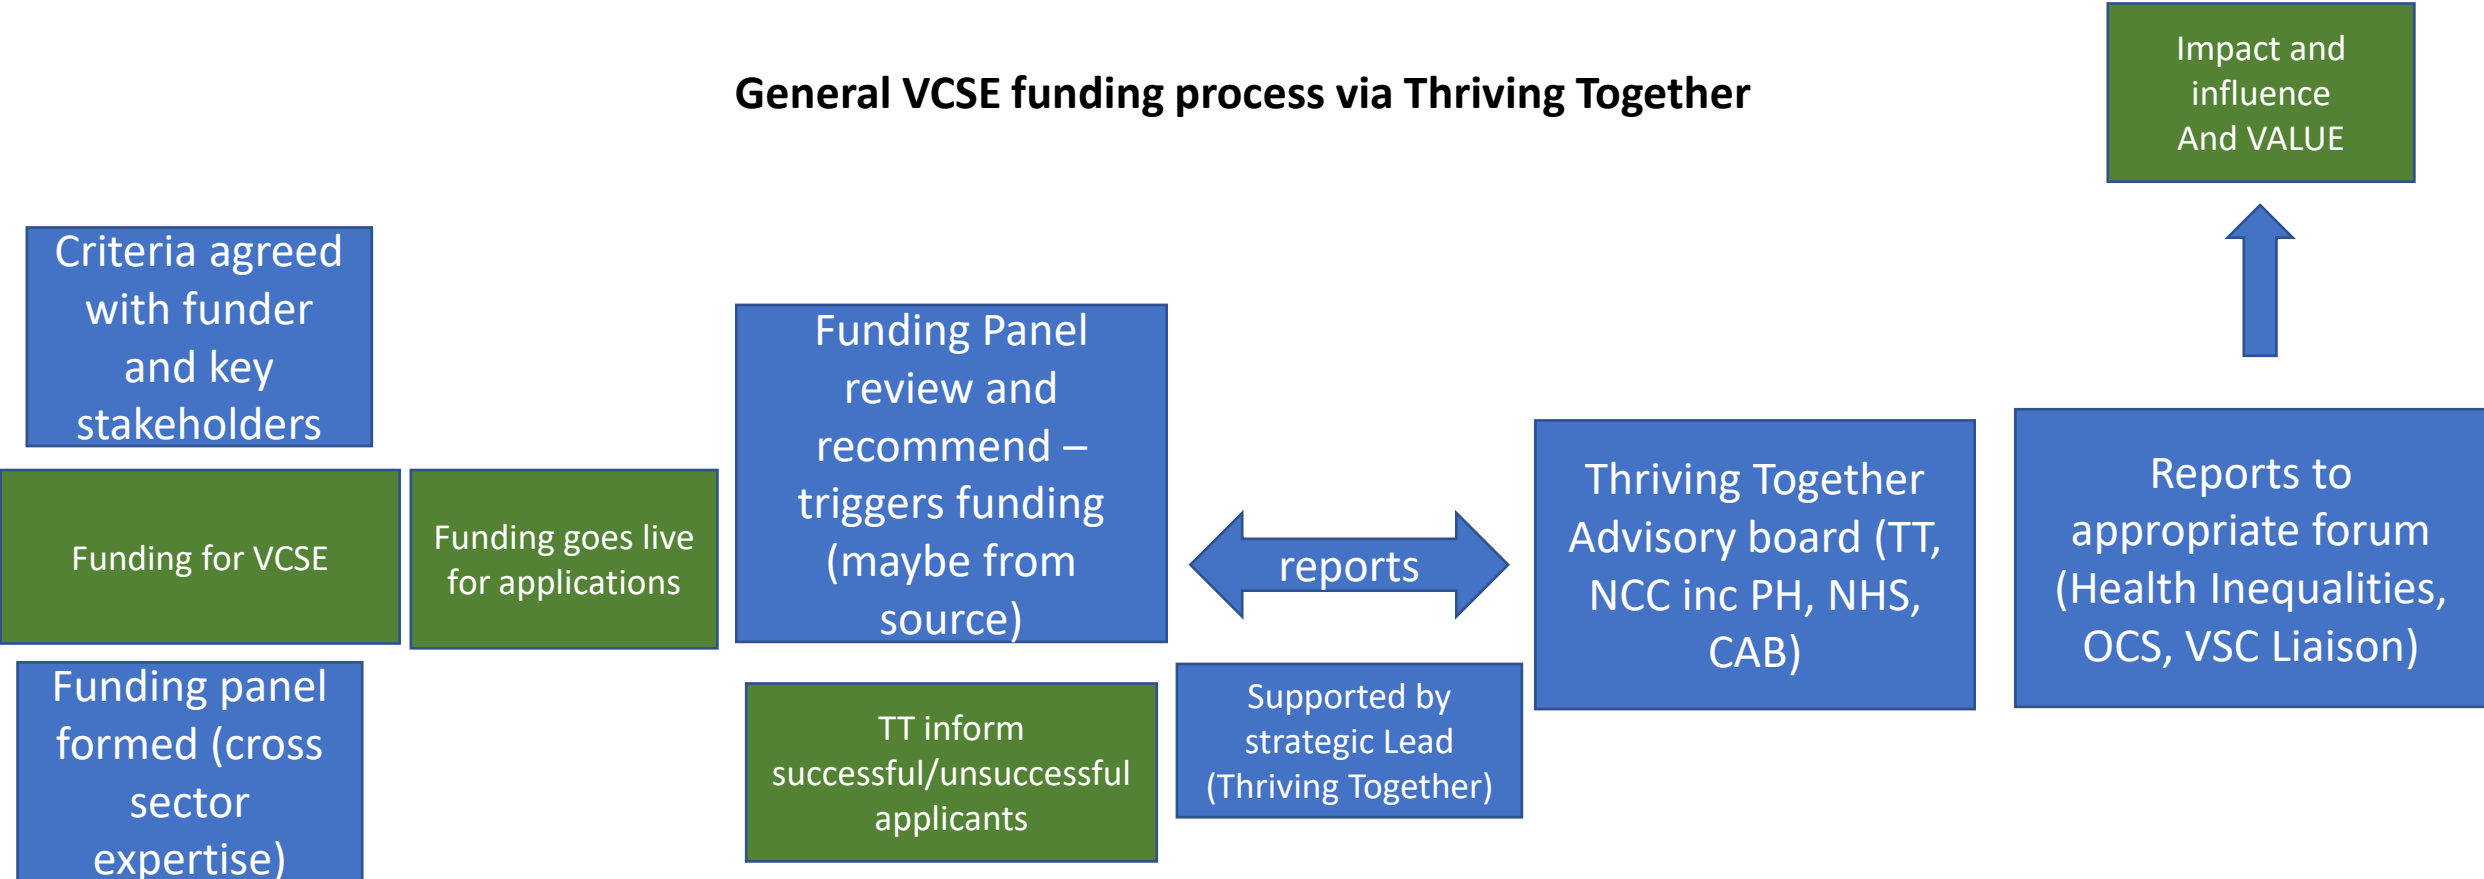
General VCSE funding process via Thriving Together

Impact and influence And VALUE

Criteria agreed with funder and key stakeholders

Funding for VCSE

Funding goes live for applications

Funding panel formed (cross sector expertise)

Funding Panel review and recommend – triggers funding (maybe from source)

TT inform successful/unsuccessful applicants

reports

Supported by strategic Lead (Thriving Together)

Thriving Together Advisory board (TT, NCC inc PH, NHS, CAB)

Reports to appropriate forum (Health Inequalities, OCS, VSC Liaison)